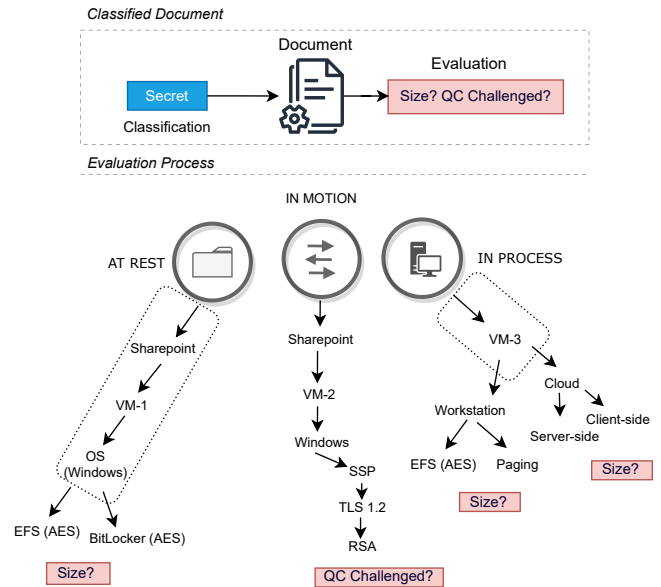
Classified Document

Document

Evaluation

Secret

Classification

Size? QC Challenged?

Evaluation Process

IN MOTION

AT REST

IN PROCESS

Sharepoint

VM-1

OS (Windows)

EFS (AES)

BitLocker (AES)

Size?

Sharepoint

VM-2

Windows

SSP

TLS 1.2

RSA

QC Challenged?

VM-3

Cloud

Workstation

Server-side

Client-side

EFS (AES)

Paging

Size?

Size?